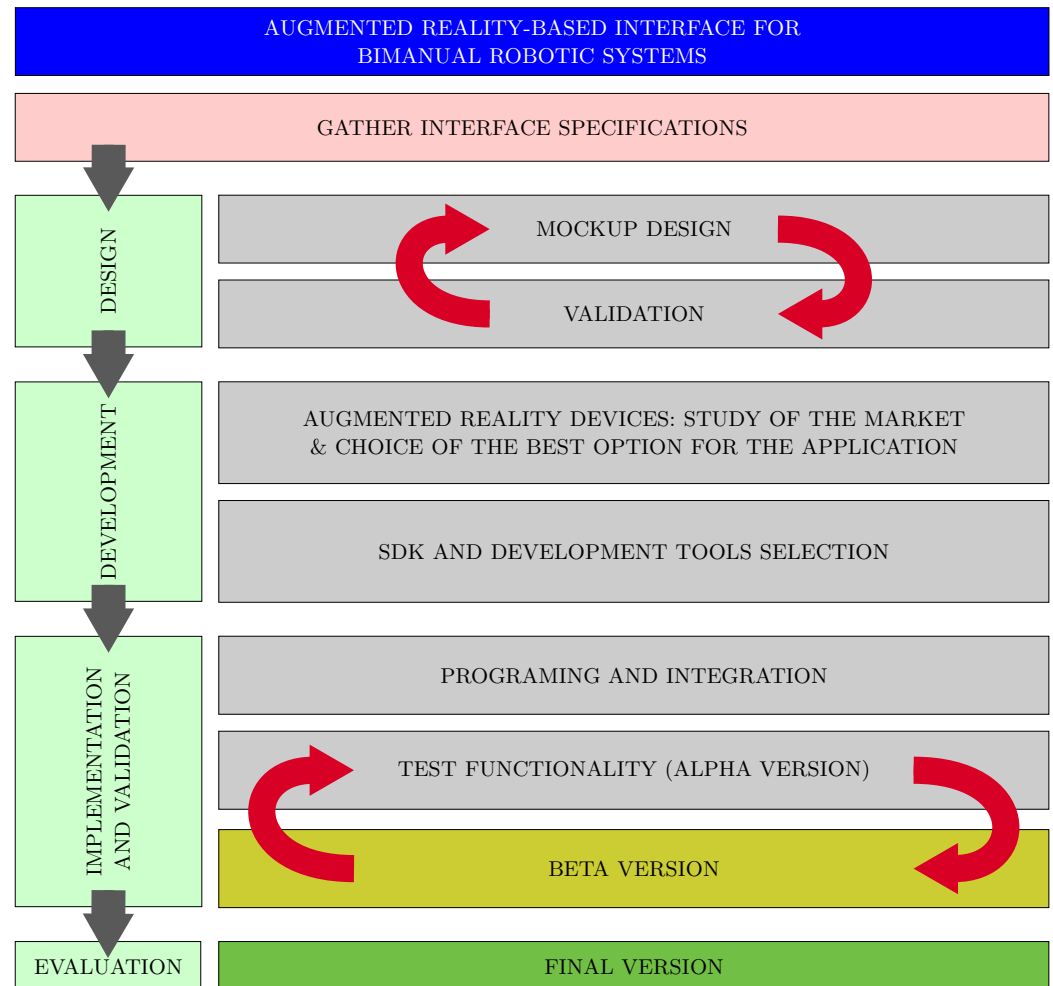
AUGMENTED REALITY-BASED INTERFACE FOR BIMANUAL ROBOTIC SYSTEMS

GATHER INTERFACE SPECIFICATIONS

DESIGN

MOCKUP DESIGN

VALIDATION

DEVELOPMENT

AUGMENTED REALITY DEVICES: STUDY OF THE MARKET & CHOICE OF THE BEST OPTION FOR THE APPLICATION

SDK AND DEVELOPMENT TOOLS SELECTION

IMPLEMENTATION AND VALIDATION

PROGRAMING AND INTEGRATION

TEST FUNCTIONALITY (ALPHA VERSION)

BETA VERSION

EVALUATION

FINAL VERSION